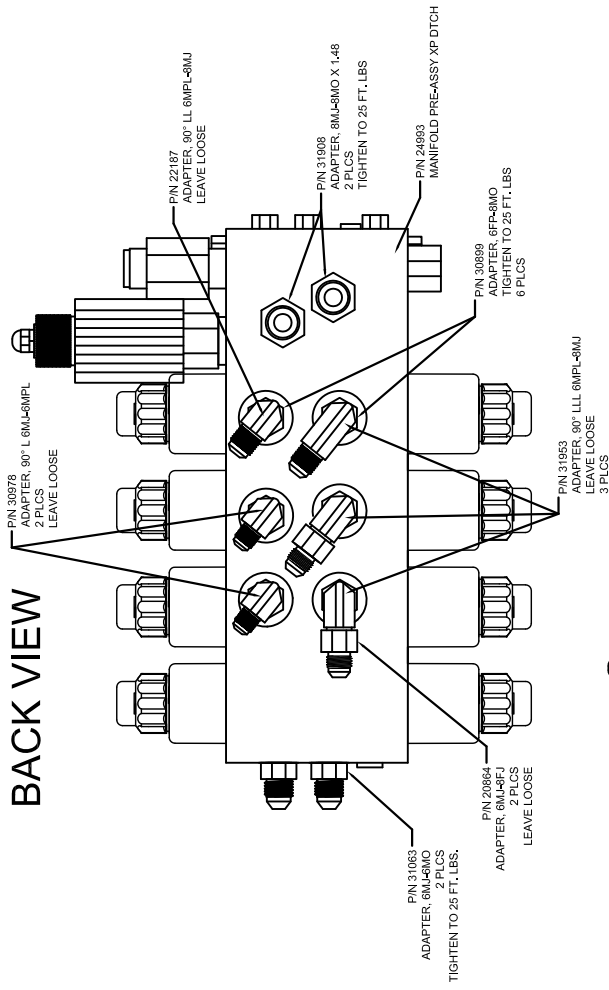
BACK VIEW

P/N 30978
ADAPTER, 90° L 6MJ-6MPL
2 PLCS
LEAVE LOOSE

P/N 22187
ADAPTER, 90° LL 6MPL-8MJ
LEAVE LOOSE

P/N 31908
ADAPTER, 8MJ-8MO X 1.48
2 PLCS
TIGHTEN TO 25 FT. LBS

P/N 24993
MANIFOLD PRE-ASSY XP DTCH

P/N 30899
ADAPTER, 6FP-8MO
TIGHTEN TO 25 FT. LBS
6 PLCS

P/N 31953
ADAPTER, 90° LLL 6MPL-8MJ
LEAVE LOOSE
3 PLCS

P/N 20864
ADAPTER, 6MJ-8FJ
2 PLCS
LEAVE LOOSE

P/N 31063
ADAPTER, 6MJ-6MO
2 PLCS
TIGHTEN TO 25 FT. LBS.